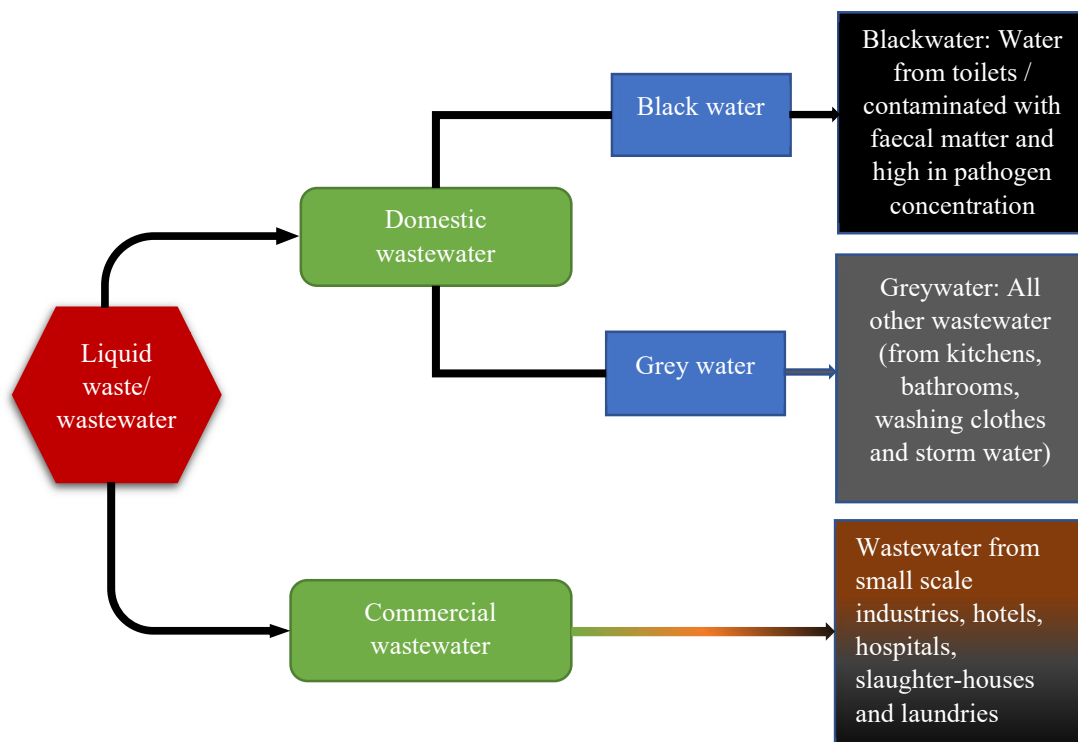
Liquid waste/ wastewater

Domestic wastewater

Black water

Blackwater: Water from toilets / contaminated with faecal matter and high in pathogen concentration

Grey water

Greywater: All other wastewater (from kitchens, bathrooms, washing clothes and storm water)

Commercial wastewater

Wastewater from small scale industries, hotels, hospitals, slaughter-houses and laundries